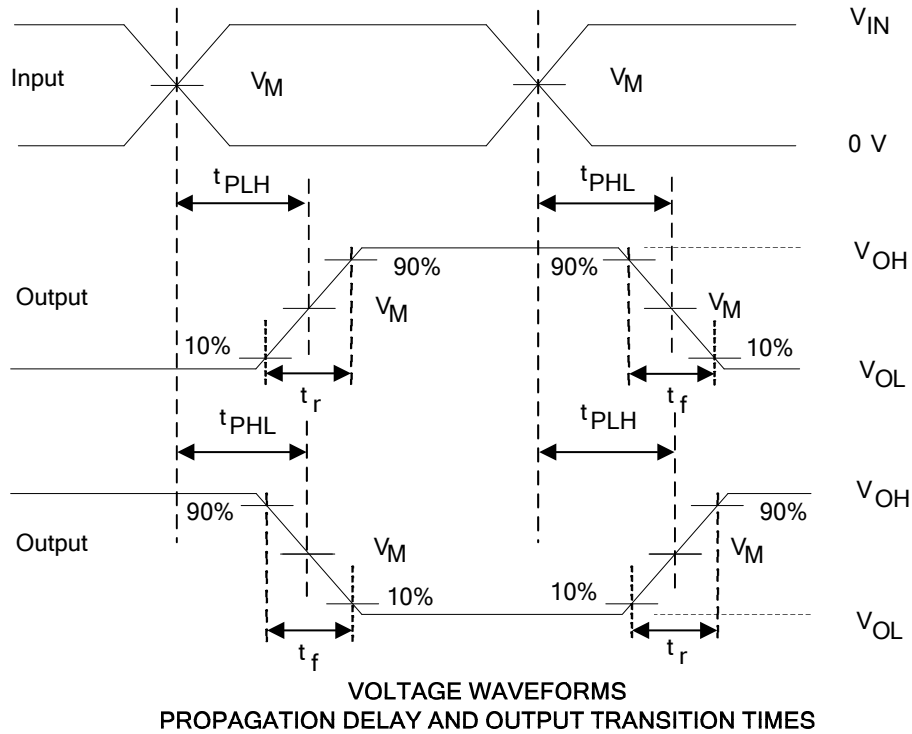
$V_{IN}$

Input

$V_M$

$V_M$

0 V

$t_{PLH}$

$t_{PHL}$

$V_{OH}$

90%

90%

Output

$V_M$

$V_M$

10%

10%

$V_{OL}$

$t_r$

$t_f$

$t_{PHL}$

$t_{PLH}$

$V_{OH}$

90%

90%

Output

$V_M$

$V_M$

10%

10%

$V_{OL}$

$t_f$

$t_r$

VOLTAGE WAVEFORMS
PROPAGATION DELAY AND OUTPUT TRANSITION TIMES